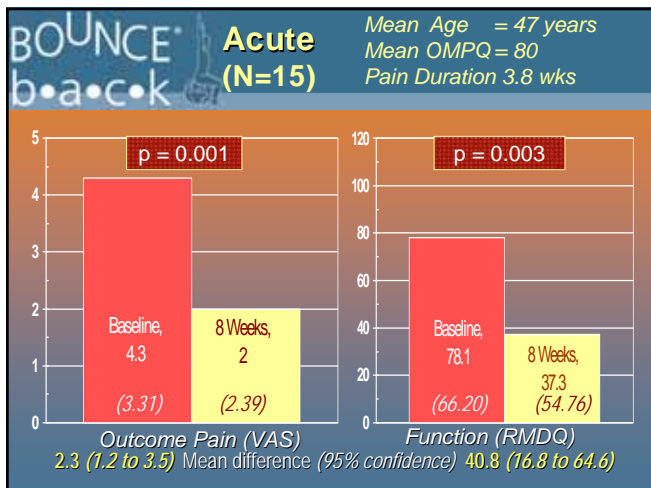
BOUNCE® b•a•c•k

Acute (N=15)

Mean Age = 47 years
Mean OMPQ = 80
Pain Duration 3.8 wks

5
4
3
2
1
0

p = 0.001

Baseline, 4.3
(3.31)

8 Weeks, 2
(2.39)

Outcome Pain (VAS)

120
100
80
60
40
20
0

p = 0.003

Baseline, 78.1
(66.20)

8 Weeks, 37.3
(54.76)

Function (RMDQ)

2.3 (1.2 to 3.5) Mean difference (95% confidence) 40.8 (16.8 to 64.6)